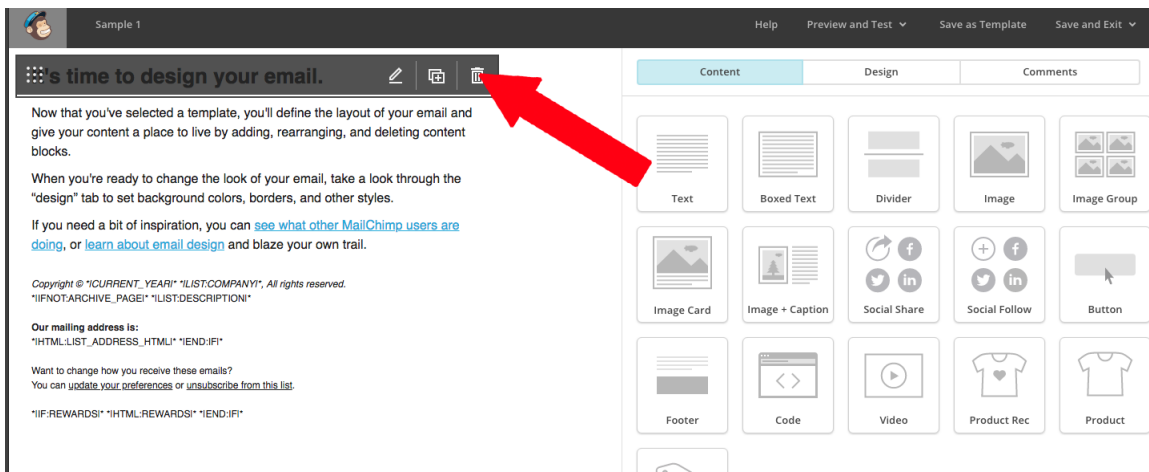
Sample 1

Help   Preview and Test   Save as Template   Save and Exit

's time to design your email.

Now that you've selected a template, you'll define the layout of your email and give your content a place to live by adding, rearranging, and deleting content blocks.

When you're ready to change the look of your email, take a look through the "design" tab to set background colors, borders, and other styles.

If you need a bit of inspiration, you can see what other MailChimp users are doing, or learn about email design and blaze your own trail.

Copyright © *|CURRENT_YEAR|* *|LIST:COMPANY|*, All rights reserved.
*|IFNOT:ARCHIVE_PAGE|* *|LIST:DESCRIPTION|*

Our mailing address is:
*|HTML:LIST_ADDRESS_HTML|* *|END:IF|*

Want to change how you receive these emails?
You can update your preferences or unsubscribe from this list.

*|IF:REWARDS|* *|HTML:REWARDS|* *|END:IF|*

Content   Design   Comments

Text   Boxed Text   Divider   Image   Image Group
Image Card   Image + Caption   Social Share   Social Follow   Button
Footer   Code   Video   Product Rec   Product